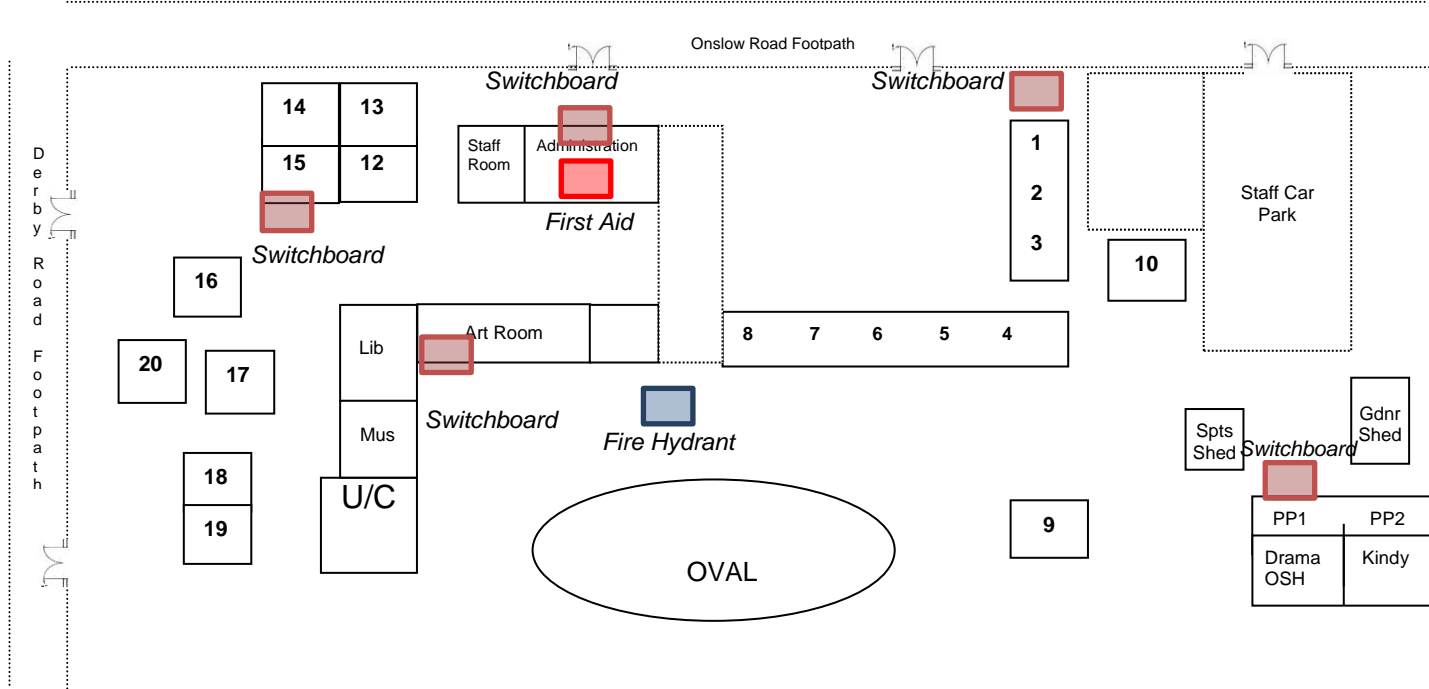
Onslow Road Footpath

Derby Road Footpath

Switchboard

Switchboard

14
13
15
12

Staff Room
Administration

First Aid

Switchboard

1
2
3

Staff Car Park

10

Switchboard

16

20
17

Lib
Art Room

Switchboard

8 7 6 5 4

Mus

Fire Hydrant

18
19

U/C

OVAL

9

Spts Shed
Switchboard
Gdnr Shed

PP1
PP2
Drama OSH
Kindy